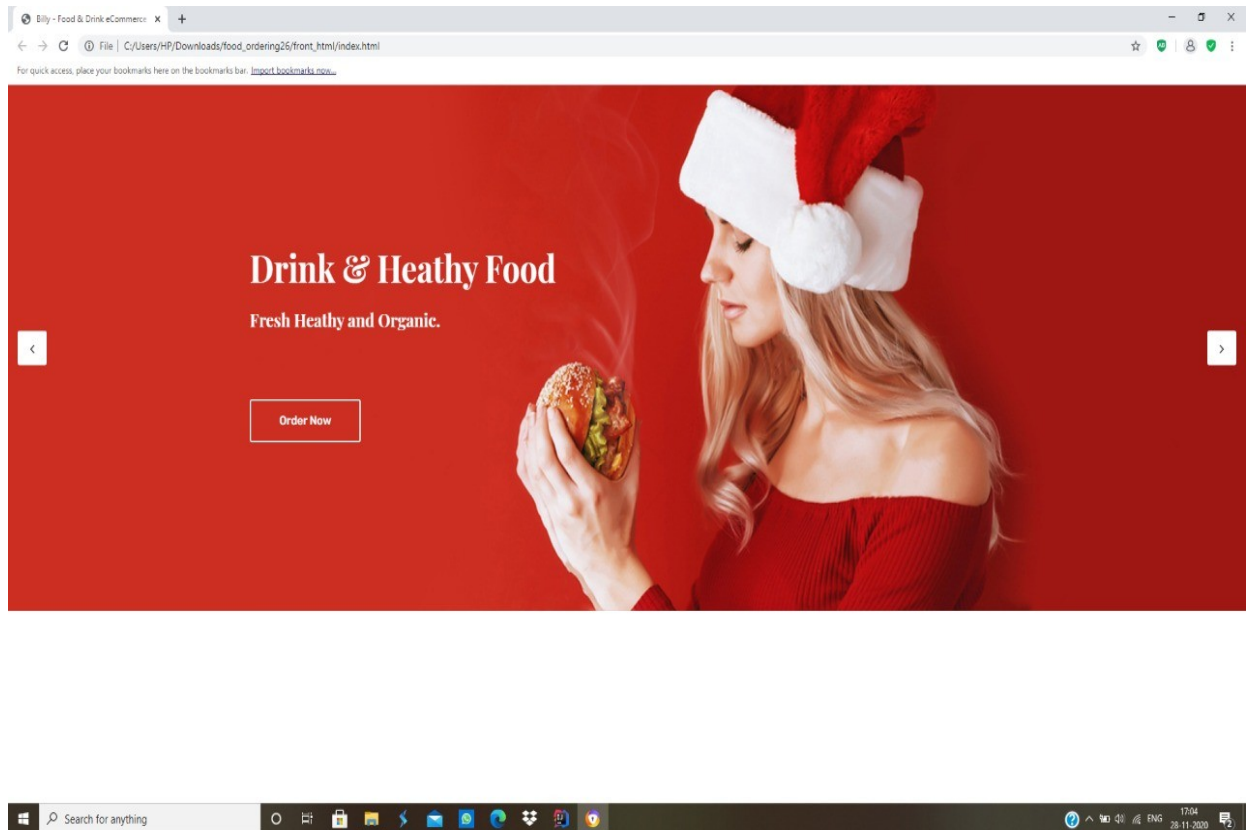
Billy - Food & Drink eCommerce ×  +

File | C:/Users/HP/Downloads/food_ordering26/front_html/index.html

For quick access, place your bookmarks here on the bookmarks bar. Import bookmarks now...

Drink & Heathy Food

Fresh Heathy and Organic.

Order Now

‹

›

Search for anything

ENG 17:04 28-11-2020